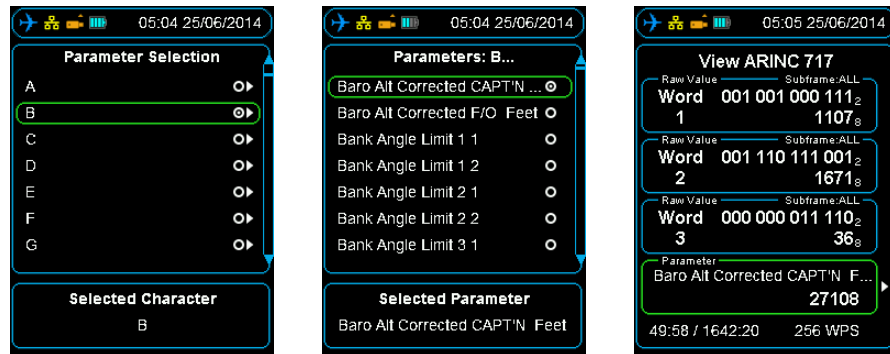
05:04 25/06/2014

Parameter Selection

A
B
C
D
E
F
G

Selected Character

B

05:04 25/06/2014

Parameters: B...

Baro Alt Corrected CAPT'N ...
Baro Alt Corrected F/O Feet
Bank Angle Limit 1 1
Bank Angle Limit 1 2
Bank Angle Limit 2 1
Bank Angle Limit 2 2
Bank Angle Limit 3 1

Selected Parameter

Baro Alt Corrected CAPT'N Feet

05:05 25/06/2014

View ARINC 717

Raw Value Subframe:ALL
Word 001 001 000 111$_2$
1 1107$_8$

Raw Value Subframe:ALL
Word 001 110 111 001$_2$
2 1671$_8$

Raw Value Subframe:ALL
Word 000 000 011 110$_2$
3 36$_8$

Parameter
Baro Alt Corrected CAPT'N F...
27108

49:58 / 1642:20 256 WPS